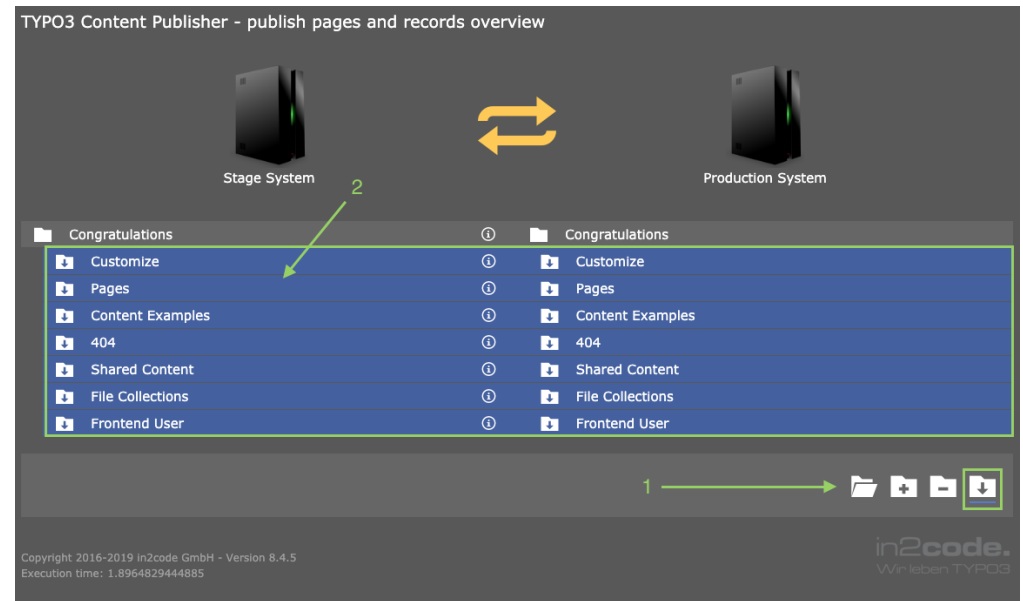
TYPO3 Content Publisher - publish pages and records overview

Stage System

Production System

2

| Congratulations | Congratulations |
|---|---|
| Customize | Customize |
| Pages | Pages |
| Content Examples | Content Examples |
| 404 | 404 |
| Shared Content | Shared Content |
| File Collections | File Collections |
| Frontend User | Frontend User |

1

Copyright 2016-2019 in2code GmbH - Version 8.4.5
Execution time: 1.8964829444885

in2code.
Wir leben TYPO3